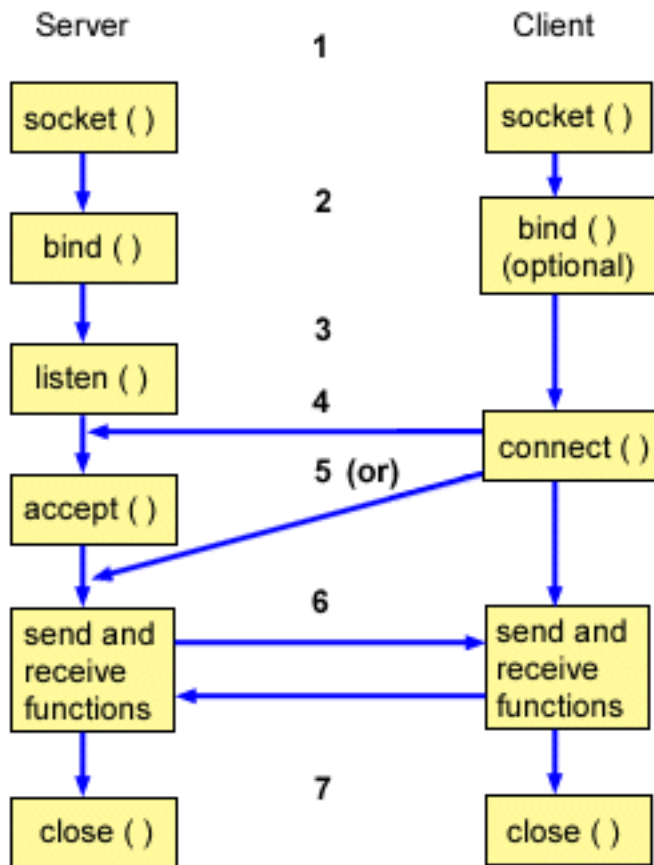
Server

Client

1

socket ( )

socket ( )

2

bind ( )

bind ( ) (optional)

3

listen ( )

4

connect ( )

5 (or)

accept ( )

6

send and receive functions

send and receive functions

7

close ( )

close ( )